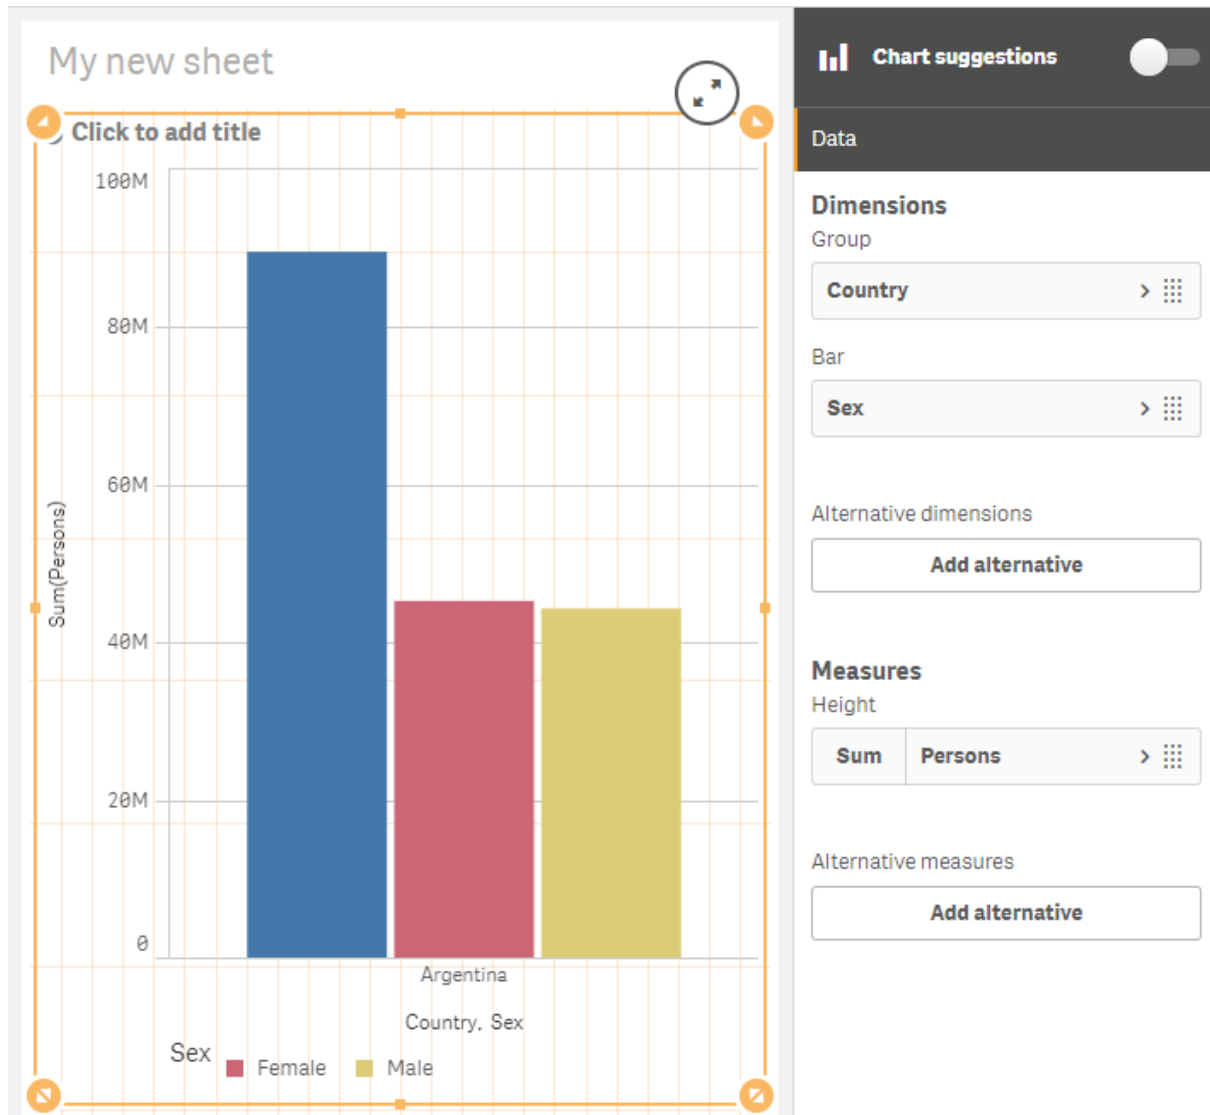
My new sheet

Click to add title

100M
80M
60M
40M
20M
0

Sum(Persons)

Argentina

Country, Sex

Sex Female Male

Chart suggestions

Data

Dimensions
Group
Country

Bar
Sex

Alternative dimensions
Add alternative

Measures
Height
Sum Persons

Alternative measures
Add alternative